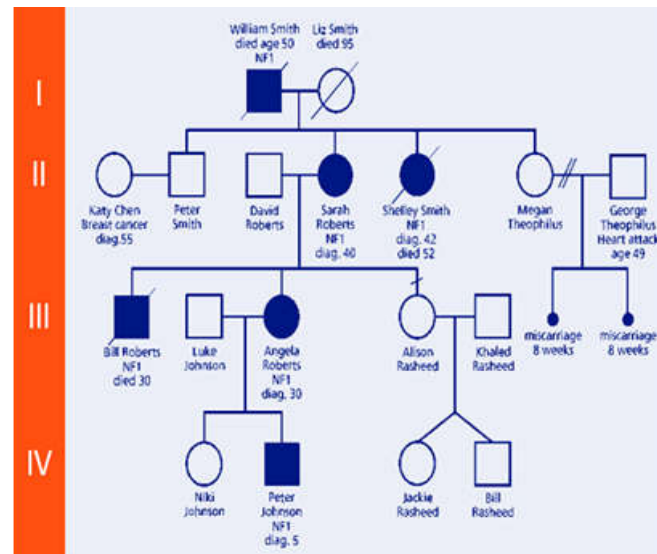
I

II

III

IV

William Smith
died age 50
NF1

Liz Smith
died 95

Katy Chen
Breast cancer
diag.55

Peter
Smith

David
Roberts

Sarah
Roberts
NF1
diag. 40

Shelley Smith
NF1
diag. 42
died 52

Megan
Theophilus

George
Theophilus
Heart attack
age 49

Bill Roberts
NF1
died 30

Luke
Johnson

Angela
Roberts
NF1
diag. 30

Alison
Rasheed

Khaled
Rasheed

miscarriage
8 weeks

miscarriage
8 weeks

Niki
Johnson

Peter
Johnson
NF1
diag. 5

Jackie
Rasheed

Bill
Rasheed